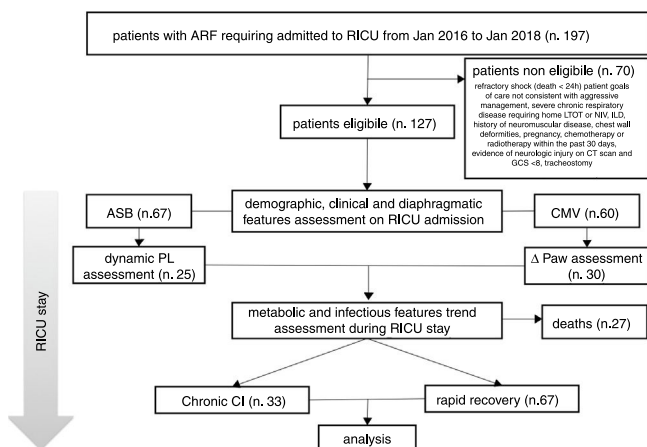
patients with ARF requiring admitted to RICU from Jan 2016 to Jan 2018 (n. 197)

patients non eligibile (n. 70)

refractory shock (death < 24h) patient goals of care not consistent with aggressive management, severe chronic respiratory disease requiring home LTOT or NIV, ILD, history of neuromuscular disease, chest wall deformities, pregnancy, chemotherapy or radiotherapy within the past 30 days, evidence of neurologic injury on CT scan and GCS <8, tracheostomy

patients eligibile (n. 127)

demographic, clinical and diaphragmatic features assessment on RICU admission

ASB (n.67)

CMV (n.60)

dynamic PL assessment (n. 25)

$\Delta$ Paw assessment (n. 30)

RICU stay

metabolic and infectious features trend assessment during RICU stay

deaths (n.27)

Chronic CI (n. 33)

rapid recovery (n.67)

analysis